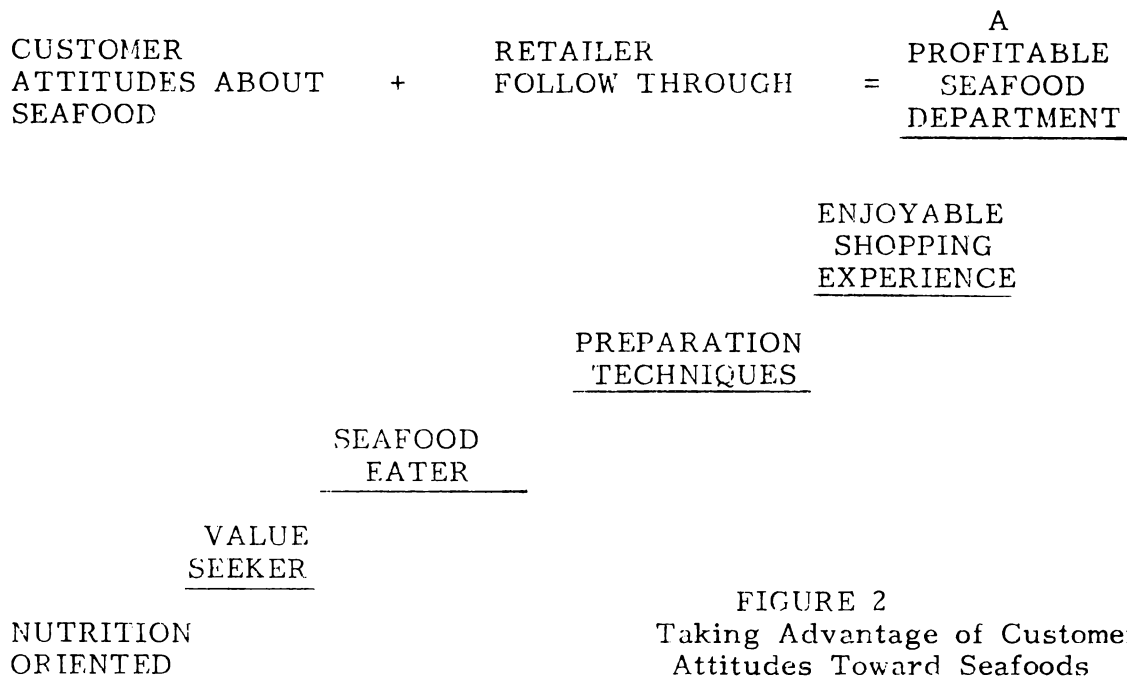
CUSTOMER ATTITUDES ABOUT SEAFOOD + RETAILER FOLLOW THROUGH = A PROFITABLE SEAFOOD DEPARTMENT

ENJOYABLE SHOPPING EXPERIENCE

PREPARATION TECHNIQUES

SEAFOOD EATER

VALUE SEEKER

NUTRITION ORIENTED

FIGURE 2
Taking Advantage of Custome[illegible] Attitudes Toward Seafoods